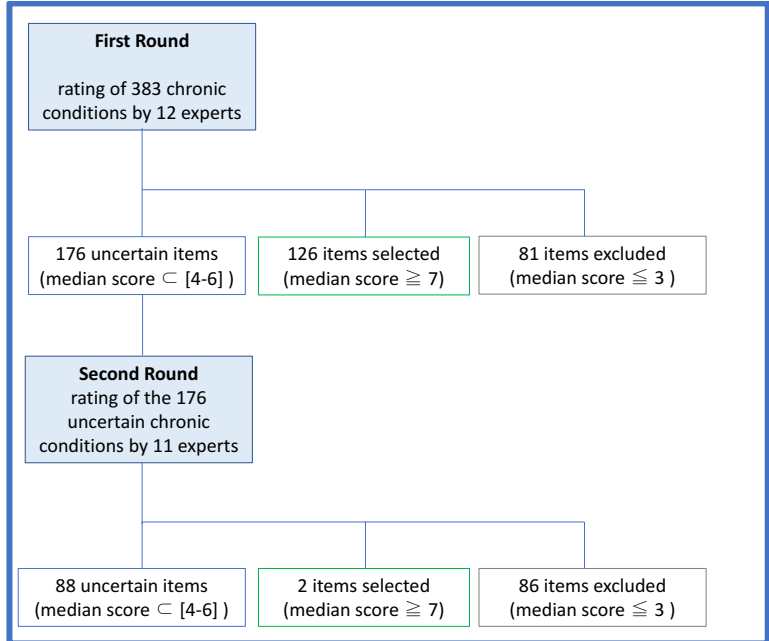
**First Round**

rating of 383 chronic conditions by 12 experts

176 uncertain items (median score $\subset$ [4-6] )

126 items selected (median score $\geqq$ 7)

81 items excluded (median score $\leqq$ 3 )

**Second Round**

rating of the 176 uncertain chronic conditions by 11 experts

88 uncertain items (median score $\subset$ [4-6] )

2 items selected (median score $\geqq$ 7)

86 items excluded (median score $\leqq$ 3 )